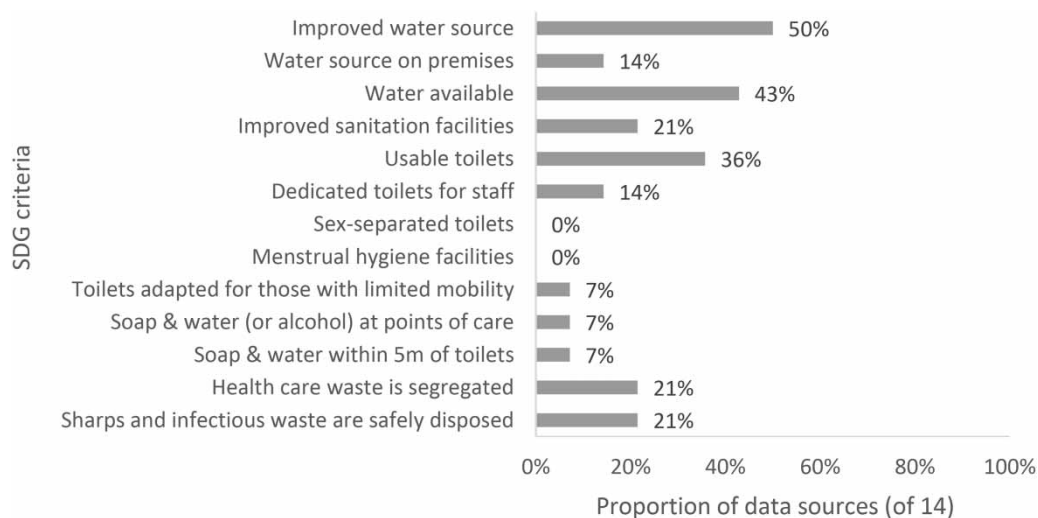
SDG criteria

Improved water source 50%
Water source on premises 14%
Water available 43%
Improved sanitation facilities 21%
Usable toilets 36%
Dedicated toilets for staff 14%
Sex-separated toilets 0%
Menstrual hygiene facilities 0%
Toilets adapted for those with limited mobility 7%
Soap & water (or alcohol) at points of care 7%
Soap & water within 5m of toilets 7%
Health care waste is segregated 21%
Sharps and infectious waste are safely disposed 21%

0% 20% 40% 60% 80% 100%

Proportion of data sources (of 14)